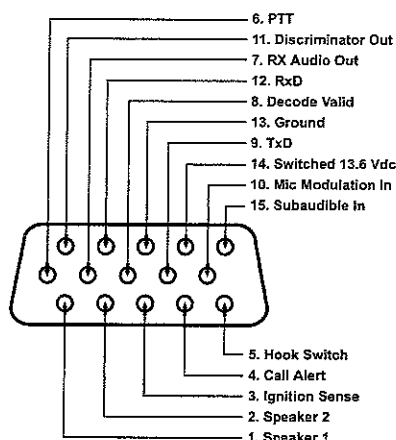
6. PTT
11. Discriminator Out
7. RX Audio Out
12. RxD
8. Decode Valid
13. Ground
9. TxD
14. Switched 13.6 Vdc
10. Mic Modulation In
15. Subaudible In
5. Hook Switch
4. Call Alert
3. Ignition Sense
2. Speaker 2
1. Speaker 1